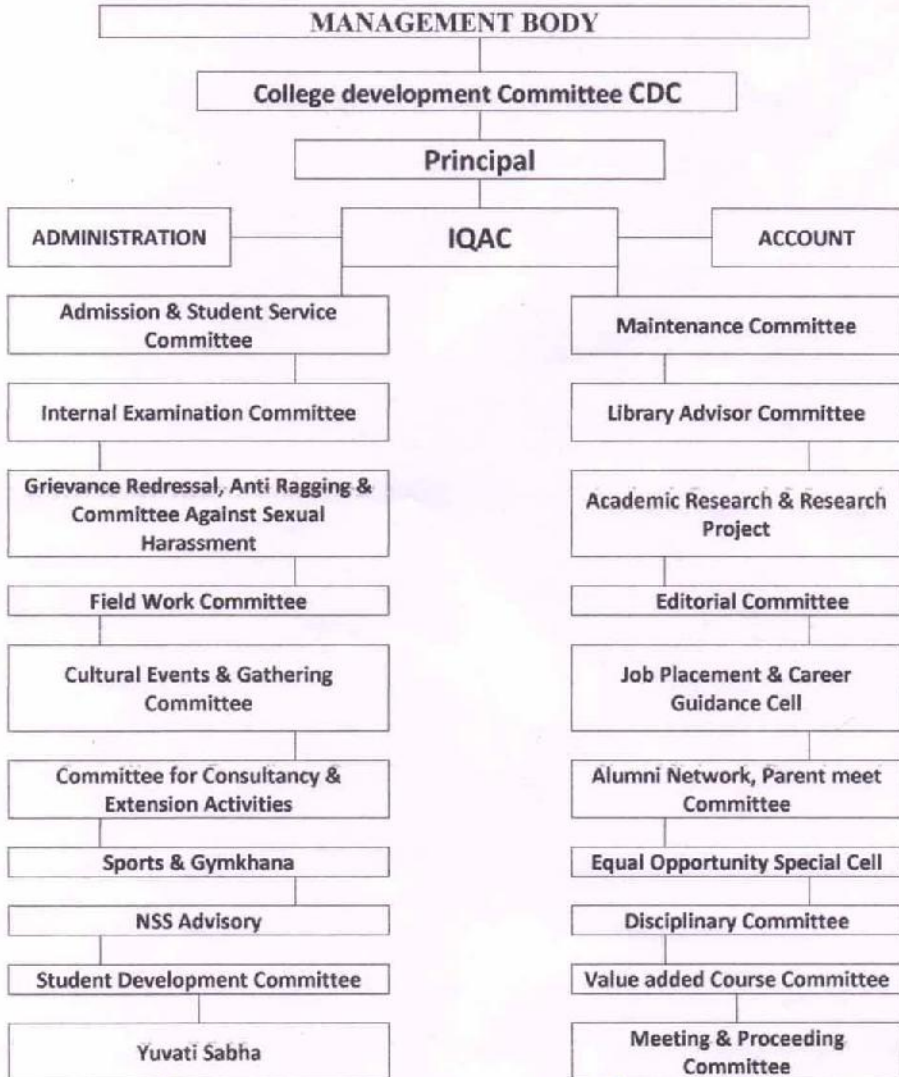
MANAGEMENT BODY

College development Committee CDC

Principal

ADMINISTRATION

IQAC

ACCOUNT

Admission & Student Service Committee

Internal Examination Committee

Grievance Redressal, Anti Ragging & Committee Against Sexual Harassment

Field Work Committee

Cultural Events & Gathering Committee

Committee for Consultancy & Extension Activities

Sports & Gymkhana

NSS Advisory

Student Development Committee

Yuvati Sabha

Maintenance Committee

Library Advisor Committee

Academic Research & Research Project

Editorial Committee

Job Placement & Career Guidance Cell

Alumni Network, Parent meet Committee

Equal Opportunity Special Cell

Disciplinary Committee

Value added Course Committee

Meeting & Proceeding Committee